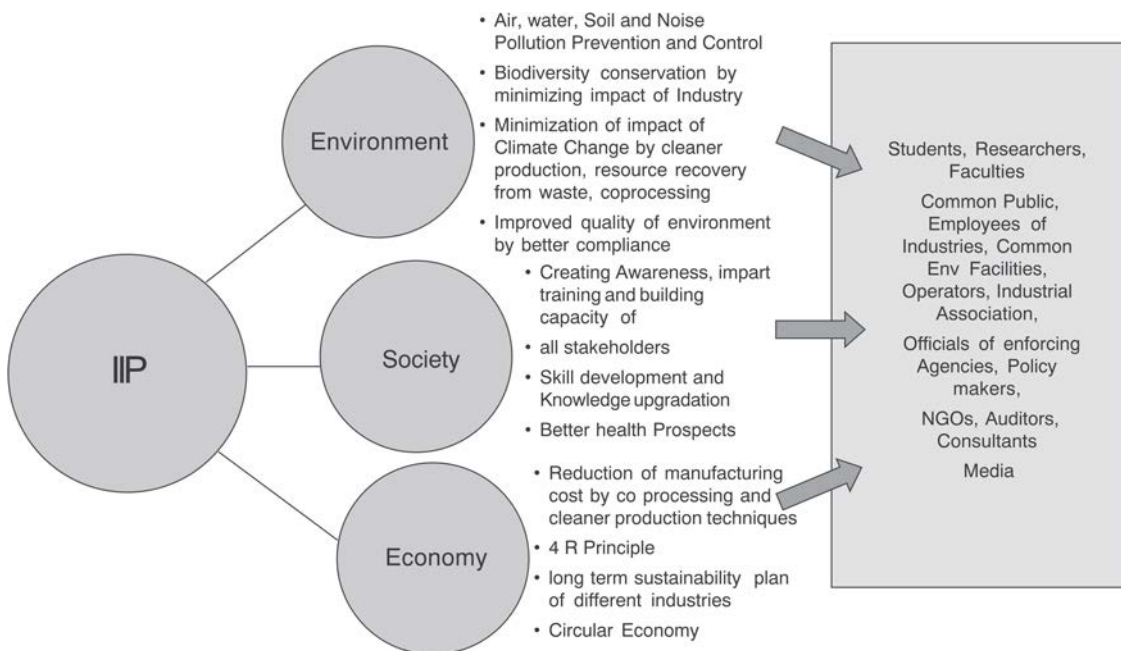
IIP

Environment

Society

Economy

• Air, water, Soil and Noise Pollution Prevention and Control
• Biodiversity conservation by minimizing impact of Industry
• Minimization of impact of Climate Change by cleaner production, resource recovery from waste, coprocessing
• Improved quality of environment by better compliance

• Creating Awareness, impart training and building capacity of
• all stakeholders
• Skill development and Knowledge upgradation
• Better health Prospects

• Reduction of manufacturing cost by co processing and cleaner production techniques
• 4 R Principle
• long term sustainability plan of different industries
• Circular Economy

Students, Researchers, Faculties
Common Public, Employees of Industries, Common Env Facilities, Operators, Industrial Association,
Officials of enforcing Agencies, Policy makers,
NGOs, Auditors, Consultants
Media